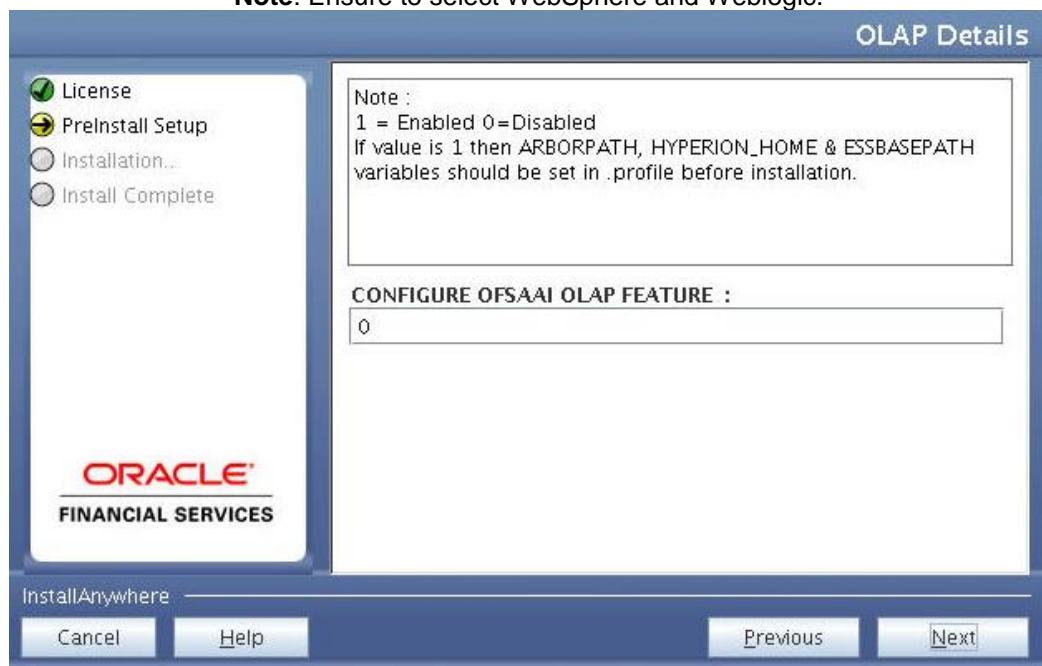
**Note**: Ensure to select WebSphere and Weblogic.

OLAP Details

License
PreInstall Setup
Installation..
Install Complete

ORACLE
FINANCIAL SERVICES

Note :
1 = Enabled 0=Disabled
If value is 1 then ARBORPATH, HYPERION_HOME & ESSBASEPATH variables should be set in .profile before installation.

CONFIGURE OFSAAI OLAP FEATURE :
0

InstallAnywhere

Cancel
Help
Previous
Next